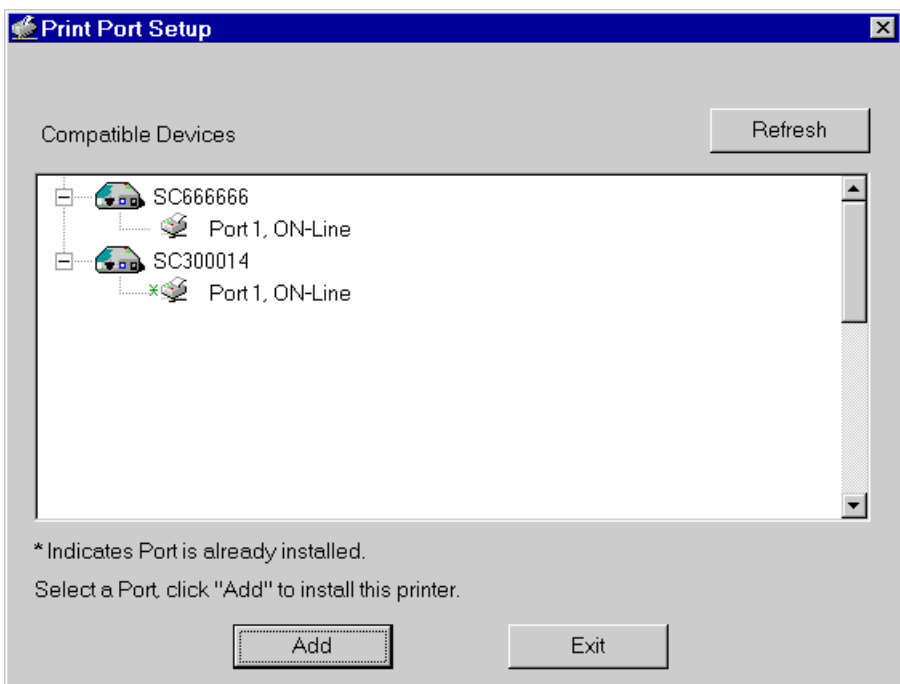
Print Port Setup

Compatible Devices

Refresh

SC666666

Port 1, ON-Line

SC300014

*Port 1, ON-Line

* Indicates Port is already installed.

Select a Port, click "Add" to install this printer.

Add

Exit